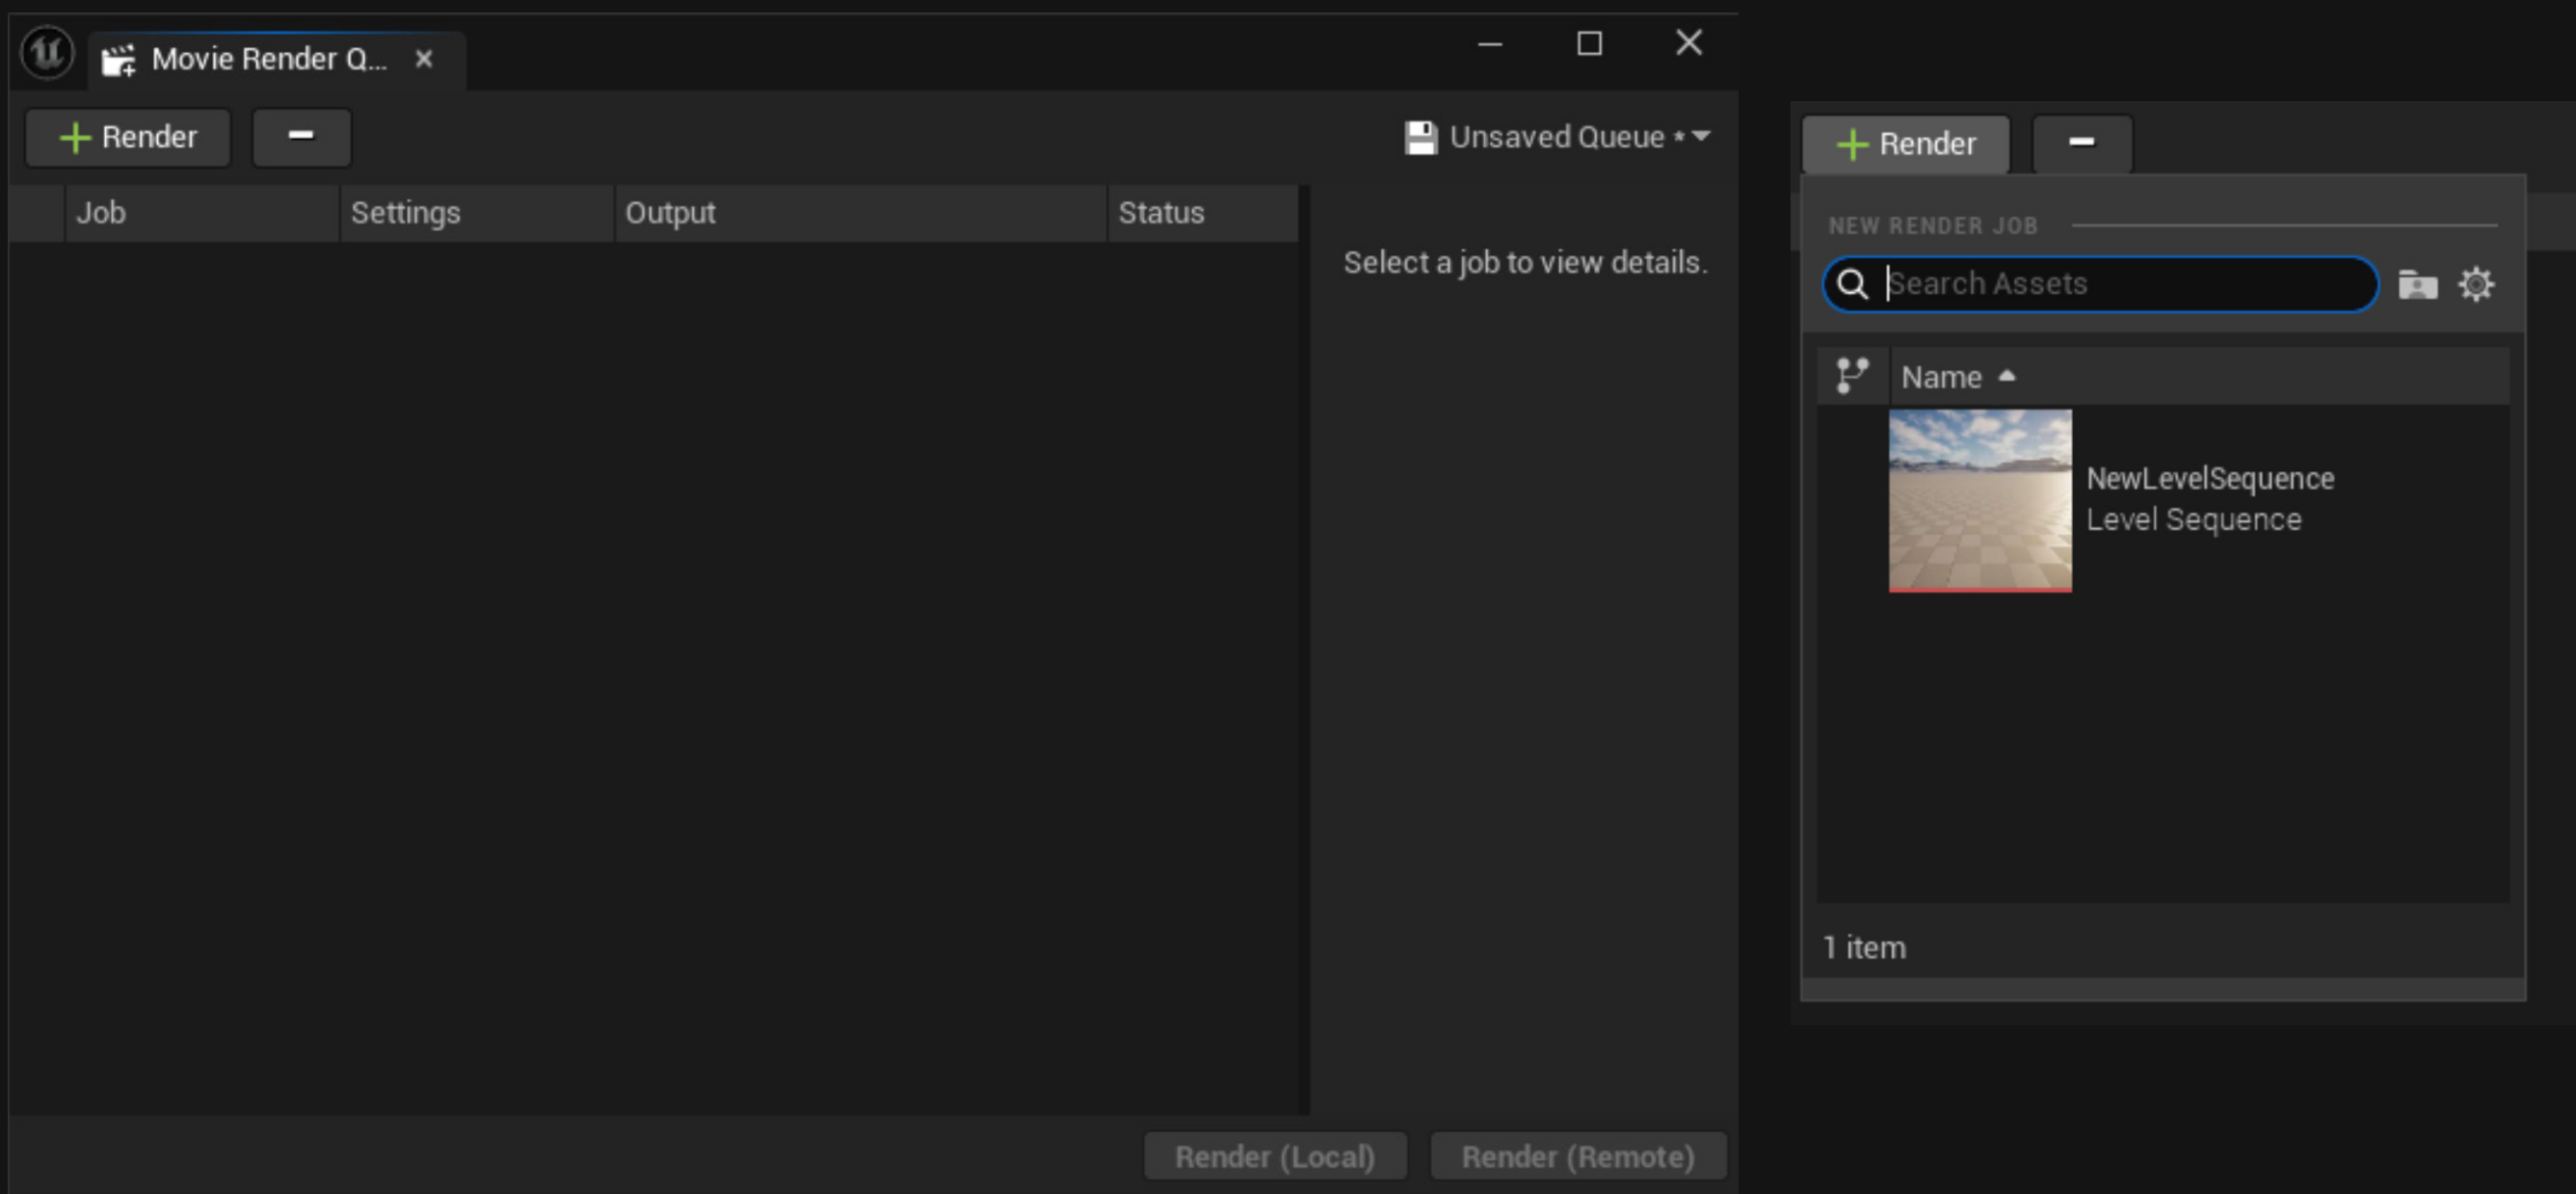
Movie Render Q... ×

+ Render

Unsaved Queue *

| Job | Settings | Output | Status |
|---|---|---|---|

Select a job to view details.

Render (Local) Render (Remote)

+ Render

NEW RENDER JOB

Search Assets

Name

NewLevelSequence
Level Sequence

1 item